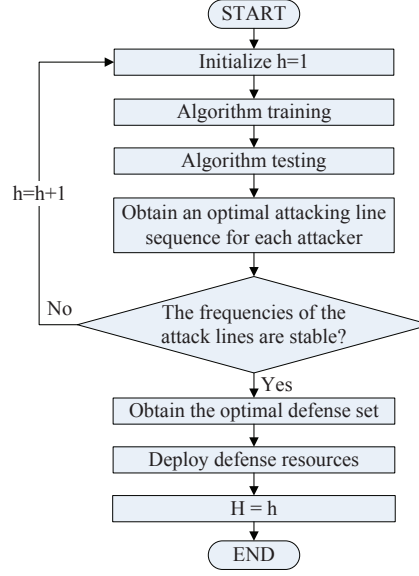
START

Initialize h=1

Algorithm training

Algorithm testing

Obtain an optimal attacking line sequence for each attacker

h=h+1

No

The frequencies of the attack lines are stable?

Yes

Obtain the optimal defense set

Deploy defense resources

H = h

END